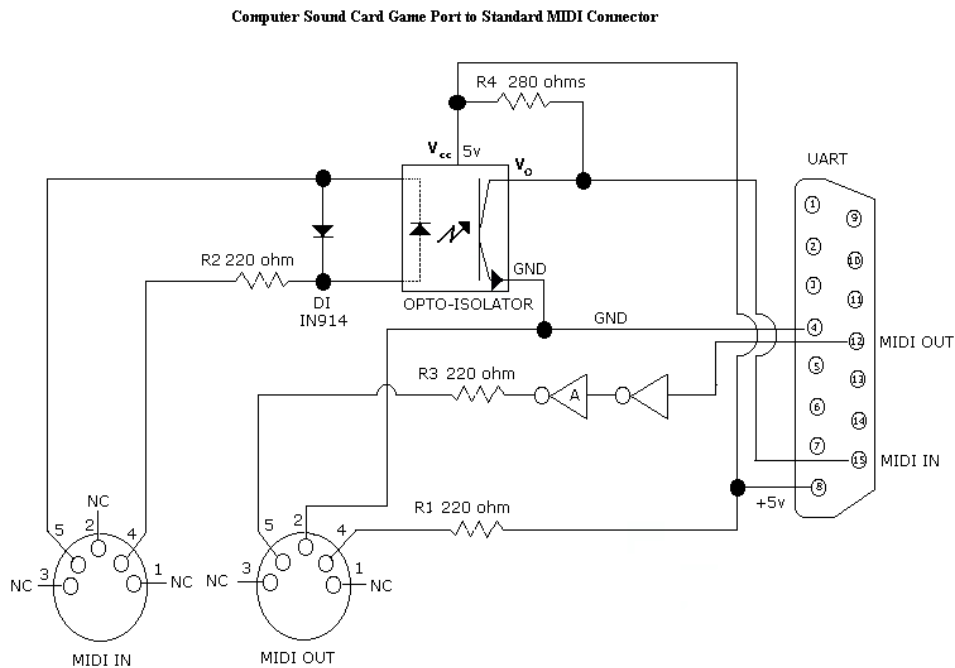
Computer Sound Card Game Port to Standard MIDI Connector

R4 280 ohms

$V_{cc}$ 5v

$V_o$

UART

R2 220 ohm

GND

DI
IN914

OPTO-ISOLATOR

GND

MIDI OUT

R3 220 ohm

A

MIDI IN

NC

5 2 4

NC 3 1 NC

R1 220 ohm

+5v

5 2 4

NC 3 1 NC

MIDI IN

MIDI OUT

1 2 3 4 5 6 7 8 9 10 11 12 13 14 15